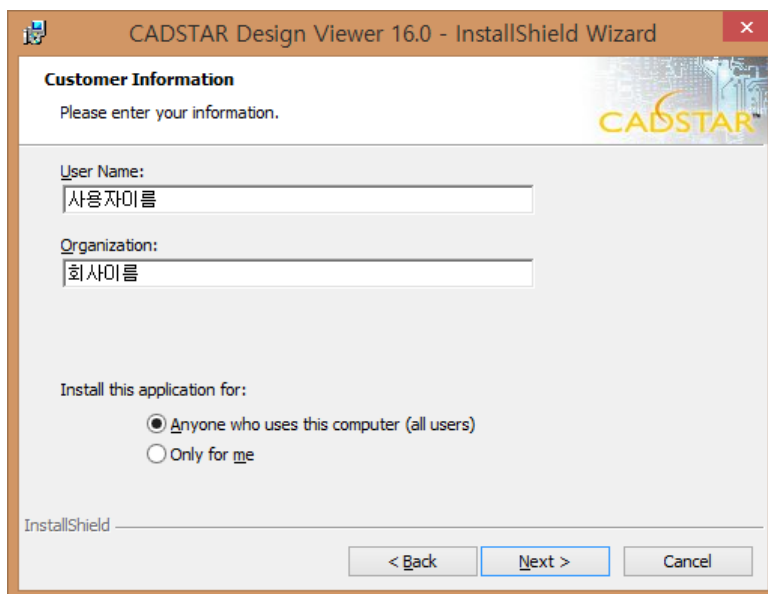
CADSTAR Design Viewer 16.0 - InstallShield Wizard

Customer Information

Please enter your information.

CADSTAR

User Name:

사용자이름

Organization:

회사이름

Install this application for:

Anyone who uses this computer (all users)

Only for me

InstallShield

< Back

Next >

Cancel